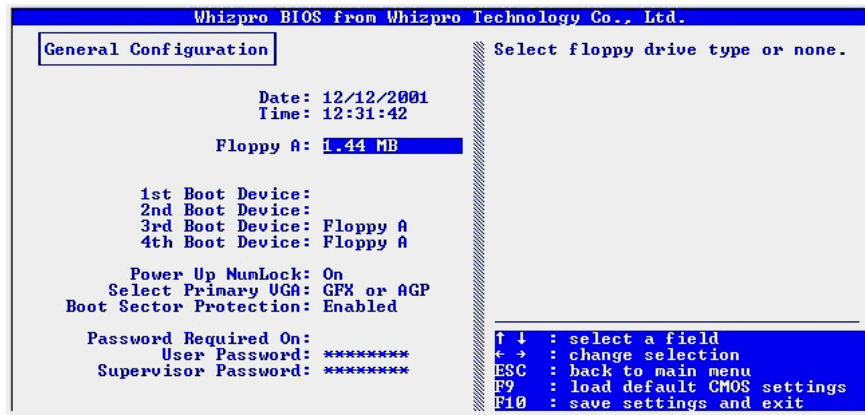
Whizpro BIOS from Whizpro Technology Co., Ltd.

General Configuration

Select floppy drive type or none.

Date: 12/12/2001
Time: 12:31:42

Floppy A: 1.44 MB

1st Boot Device:
2nd Boot Device:
3rd Boot Device: Floppy A
4th Boot Device: Floppy A

Power Up NumLock: On
Select Primary VGA: GFX or AGP
Boot Sector Protection: Enabled

Password Required On:
User Password: ********
Supervisor Password: ********

↑ ↓ : select a field
← → : change selection
ESC : back to main menu
F9 : load default CMOS settings
F10 : save settings and exit